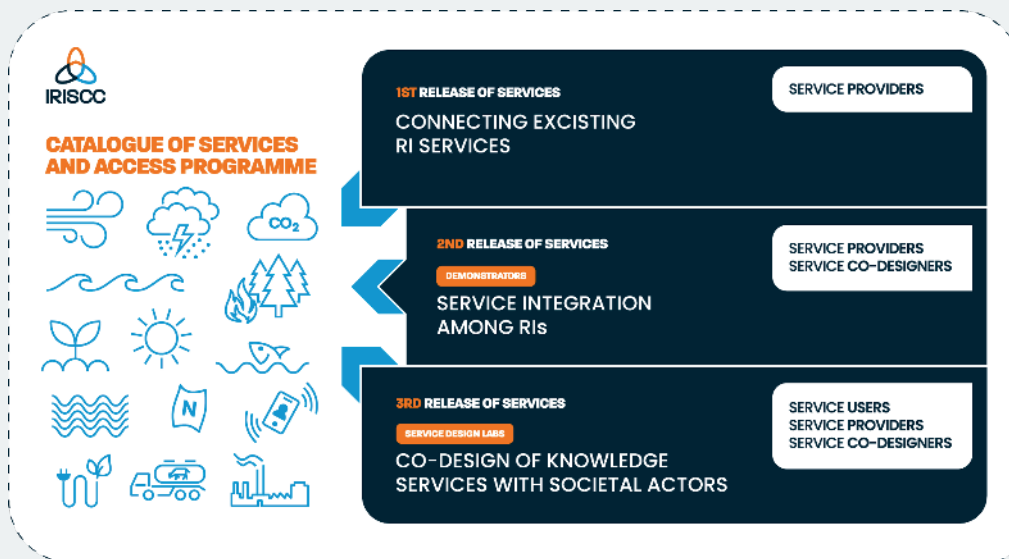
IRISCC

CATALOGUE OF SERVICES AND ACCESS PROGRAMME

$CO_2$

N

1ST RELEASE OF SERVICES

CONNECTING EXCISTING RI SERVICES

SERVICE PROVIDERS

2ND RELEASE OF SERVICES

DEMONSTRATORS

SERVICE INTEGRATION AMONG RIs

SERVICE PROVIDERS
SERVICE CO-DESIGNERS

3RD RELEASE OF SERVICES

SERVICE DESIGN LABS

CO-DESIGN OF KNOWLEDGE SERVICES WITH SOCIETAL ACTORS

SERVICE USERS
SERVICE PROVIDERS
SERVICE CO-DESIGNERS